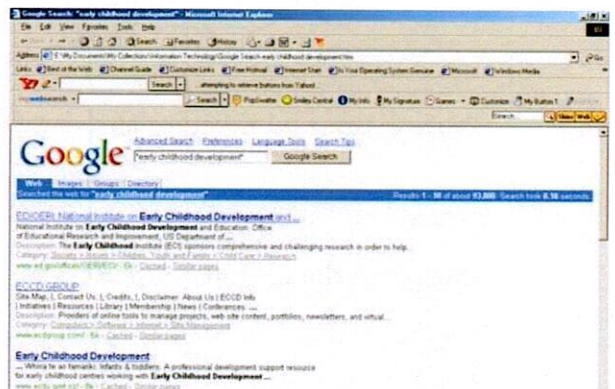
Google Search: "early childhood development" - Microsoft Internet Explorer

File Edit View Favorites Tools Help

Back Search Favorites History

Address E:\My Documents\My Collection\Information Technology\Google Search early childhood development.htm Go

Links Best of the Web Channel Guide Customize Links Free Hotmail Internet Start Is Your Operating System Genuine Microsoft Windows Media

Search attempting to retrieve buttons from Yahoo!

websearch Search PopSwatter Smiley Central My Info My Signature Games Customize My Button 1

Search

Google

Advanced Search Preferences Language Tools Search Tips

"early childhood development" Google Search

Web Images Groups Directory

Searched the web for "early childhood development". Results 1 - 10 of about 93,800. Search took 0.10 seconds.

ED/OERI: National Institute on Early Childhood Development and ...
National Institute on Early Childhood Development and Education. Office of Educational Research and Improvement, US Department of ...
Description: The Early Childhood Institute (ECI) sponsors comprehensive and challenging research in order to help...
Category: Society > Issues > Children, Youth and Family > Child Care > Research
www.ed.gov/offices/OERI/ECI/ - 6k - Cached - Similar pages

ECCD GROUP
Site Map | Contact Us | Credits | Disclaimer About Us | ECCD Info | Initiatives | Resources | Library | Membership | News | Conferences ...
Description: Providers of online tools to manage projects, web site content, portfolios, newsletters, and virtual...
Category: Computers > Software > Internet > Site Management
www.eccdgroup.com/ - 8k - Cached - Similar pages

Early Childhood Development
... Where to for Infants, Infants & toddlers. A professional development support resource for early childhood centres working with Early Childhood Development ...
www.ecdu.govt.nz/ - 8k - Cached - Similar pages